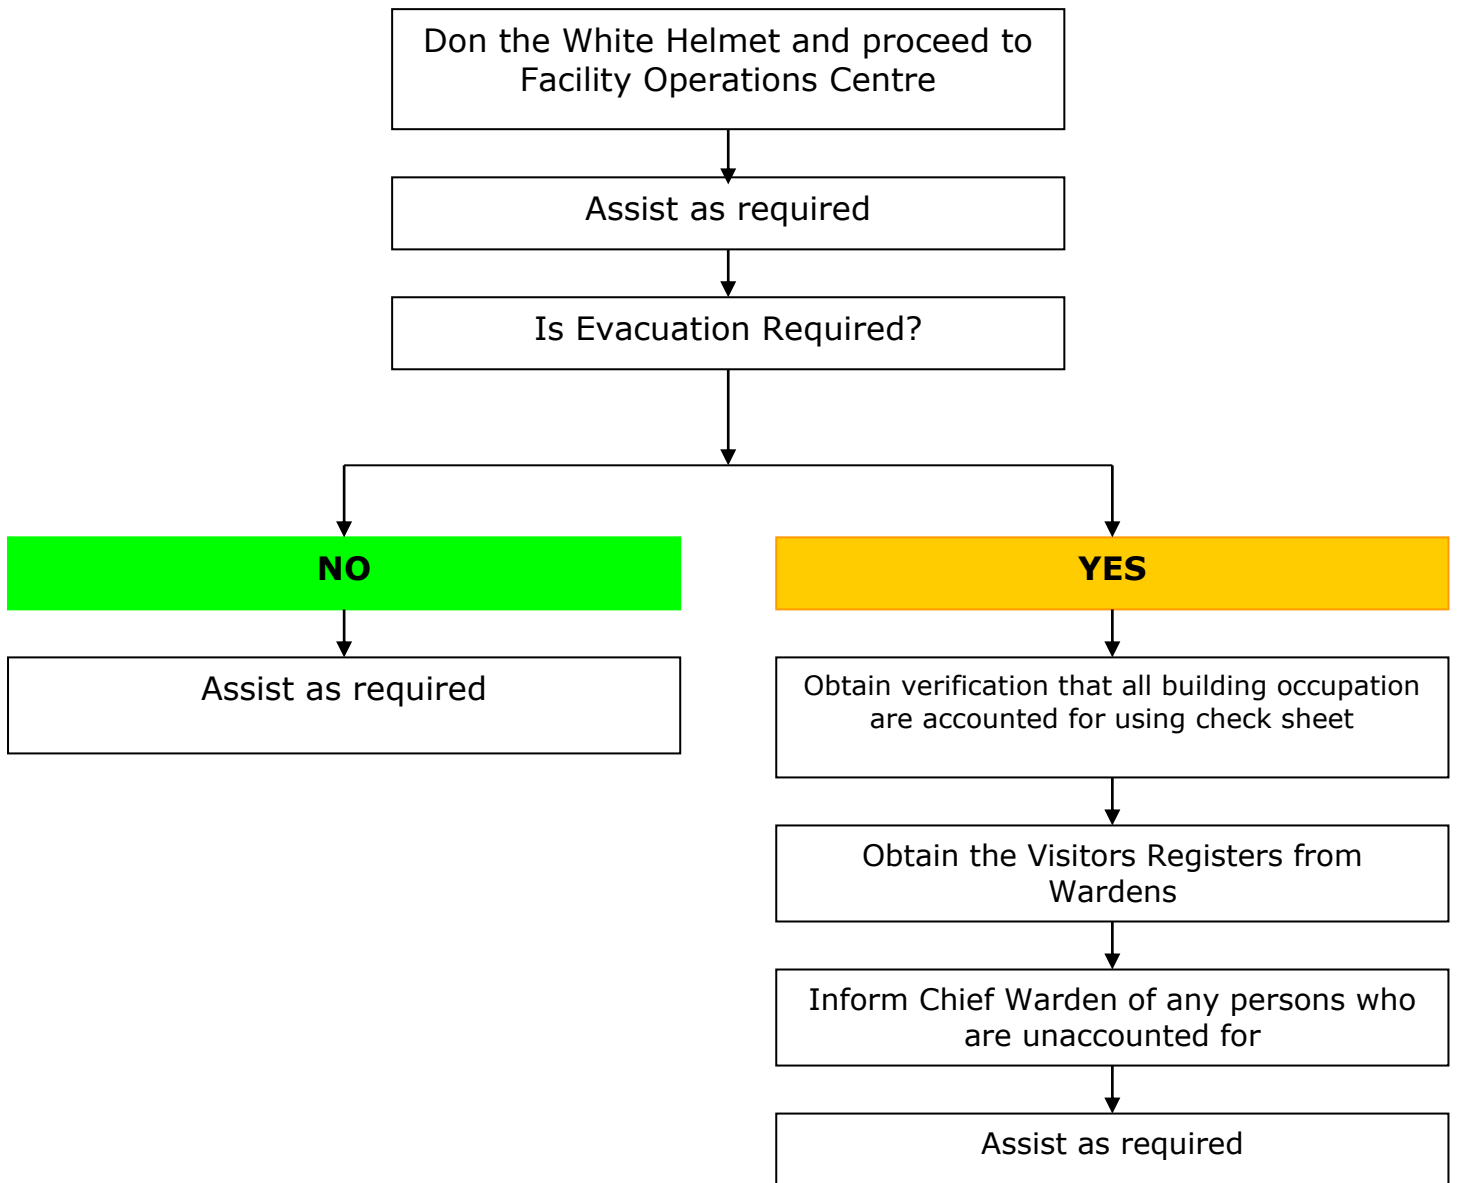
Don the White Helmet and proceed to Facility Operations Centre

Assist as required

Is Evacuation Required?

NO

Assist as required

YES

Obtain verification that all building occupation are accounted for using check sheet

Obtain the Visitors Registers from Wardens

Inform Chief Warden of any persons who are unaccounted for

Assist as required